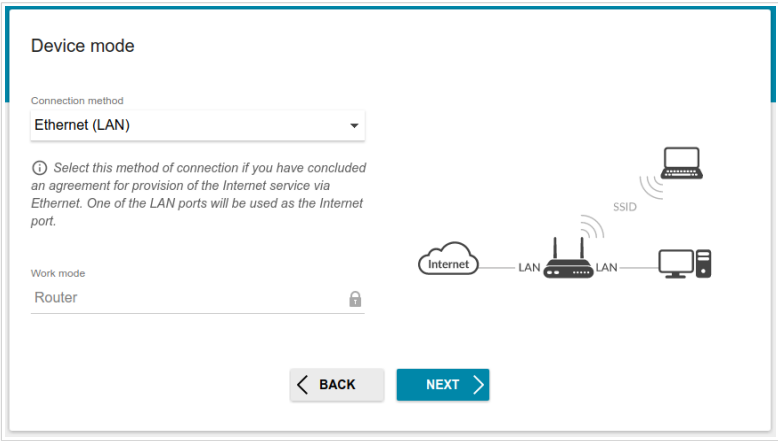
Device mode

Connection method
Ethernet (LAN)

Select this method of connection if you have concluded an agreement for provision of the Internet service via Ethernet. One of the LAN ports will be used as the Internet port.

Work mode
Router

SSID
Internet
LAN
LAN

BACK
NEXT